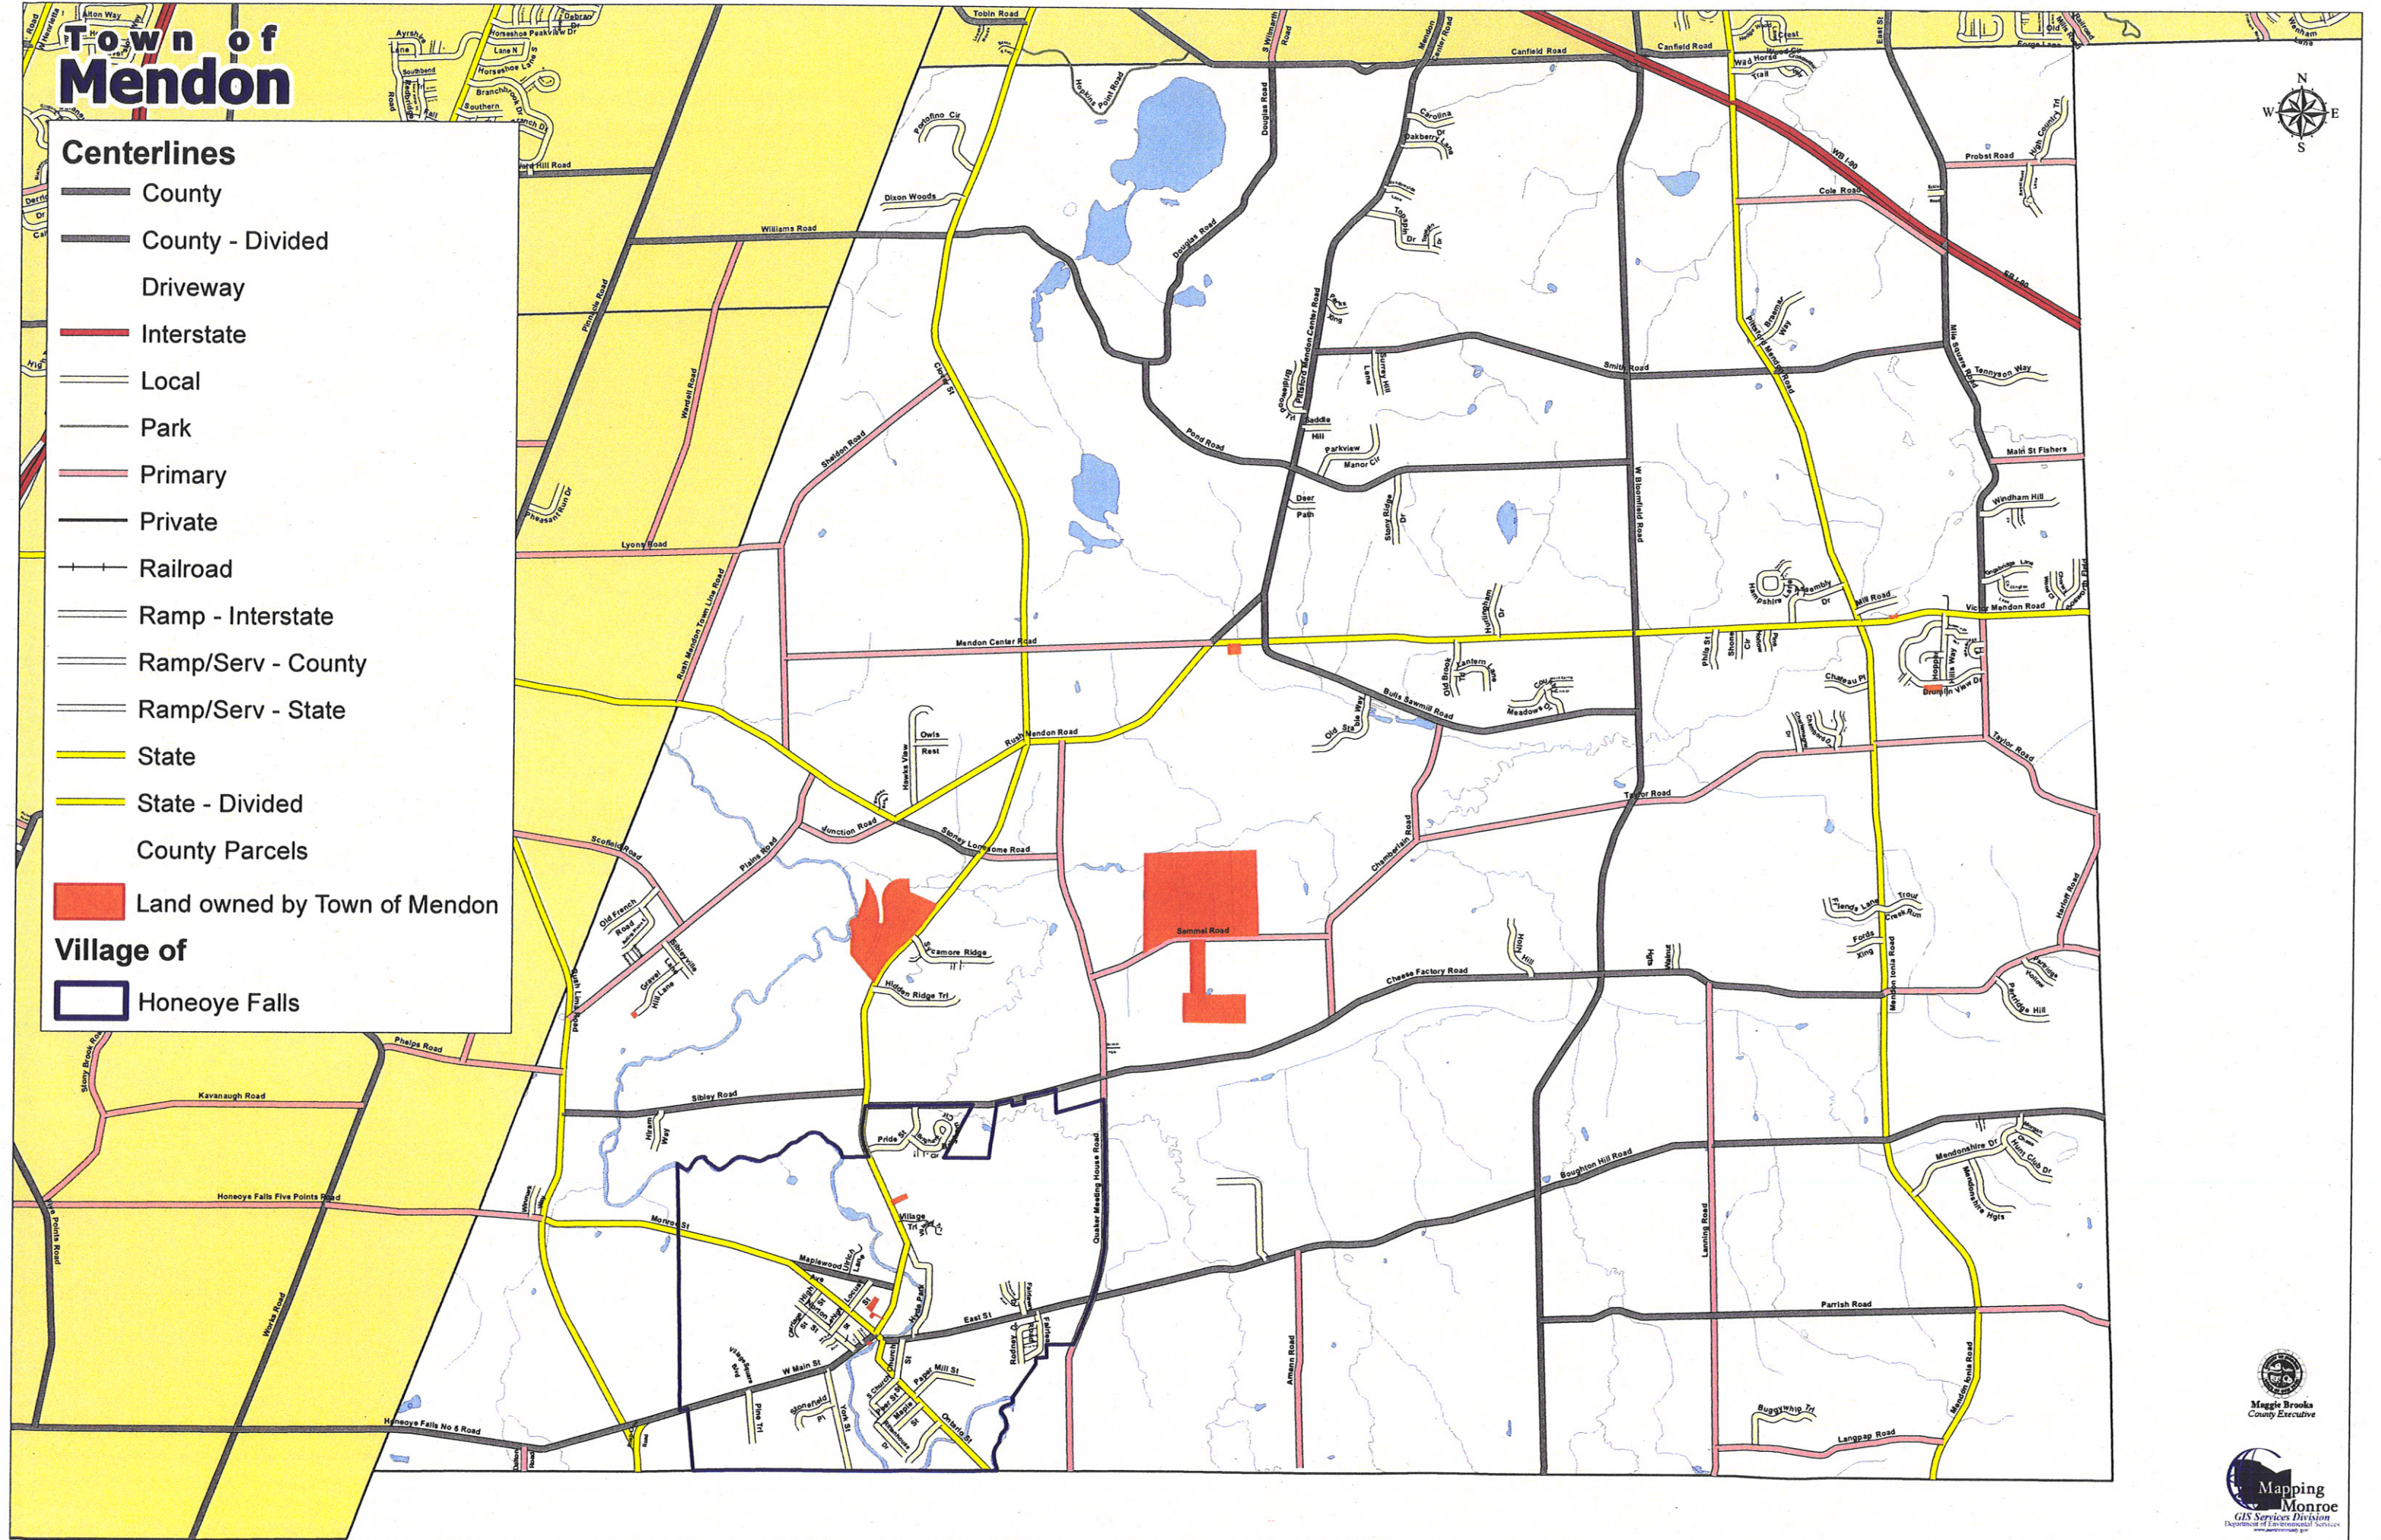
Town of Mendon

Centerlines
County
County - Divided
Driveway
Interstate
Local
Park
Primary
Private
Railroad
Ramp - Interstate
Ramp/Serv - County
Ramp/Serv - State
State
State - Divided
County Parcels
Land owned by Town of Mendon
Village of
Honeoye Falls

Tobin Road
Canfield Road
Canfield Road
Probst Road
Cole Road
WB I-90
Williams Road
Dixon Woods
Douglas Road
Smith Road
Pond Road
Main St Fishers
Windham Hill
Victor Mendon Road
Mendon Center Road
Mill Road
Lyons Road
Sheldon Road
Rush Mendon Road
Bulls Sawmill Road
Taylor Road
Taylor Road
Junction Road
Stoney Lonesome Road
Scofield Road
Plains Road
Sammel Road
Sycamore Ridge
Hidden Ridge Trl
Cheese Factory Road
Chamberlain Road
Sibley Road
Phelps Road
Kavanaugh Road
Honeoye Falls Five Points Road
Monroe St
Boughton Hill Road
Quaker Meeting House Road
Parrish Road
Amann Road
Lanning Road
East St
W Main St
Honeoye Falls No 6 Road
Langpap Road
Buggywhip Trl
Works Road
Pride St
Maplewood
Paper Mill St
Ontario St
Mendonshire Dr
Hunt Club Dr
Partridge Hill
Hawks View
Owls Rest
W Bloomfield Road
Pinnacle Road
Wardell Road
Rush Mendon Town Line Road
Saddle Hill
Parkview
Manor Cir
Deer Path
Stony Ridge Dr
Old Brook
Meadows Dr
Chateau Pl
Tennyson Way
High Country Trl
Mile Square Road
Mendon Ionia Road
Bennett Ionia Road
Mendon Ionia Road
Gravel Hill Lane
Old French Road
Hyams Way
Village Trl
Stonefield Pl
Pine Tri

Maggie Brooks
County Executive
Mapping Monroe
GIS Services Division
Department of Environmental Services